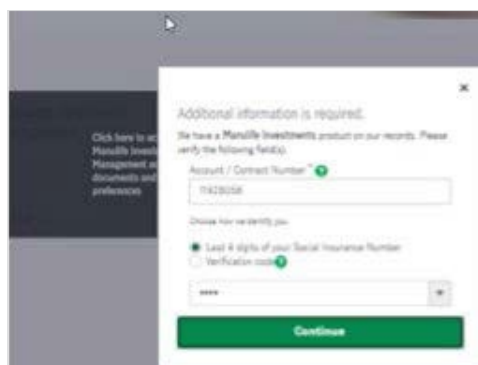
Click here to ac
Manulife Invest
Management a
documents and
preferences

×

Additional information is required.

We have a Manulife Investments product on our records. Please verify the following field(s).

Account / Contract Number *

11428056

Choose how we identify you

Last 4 digits of your Social Insurance Number
Verification code

****

Continue